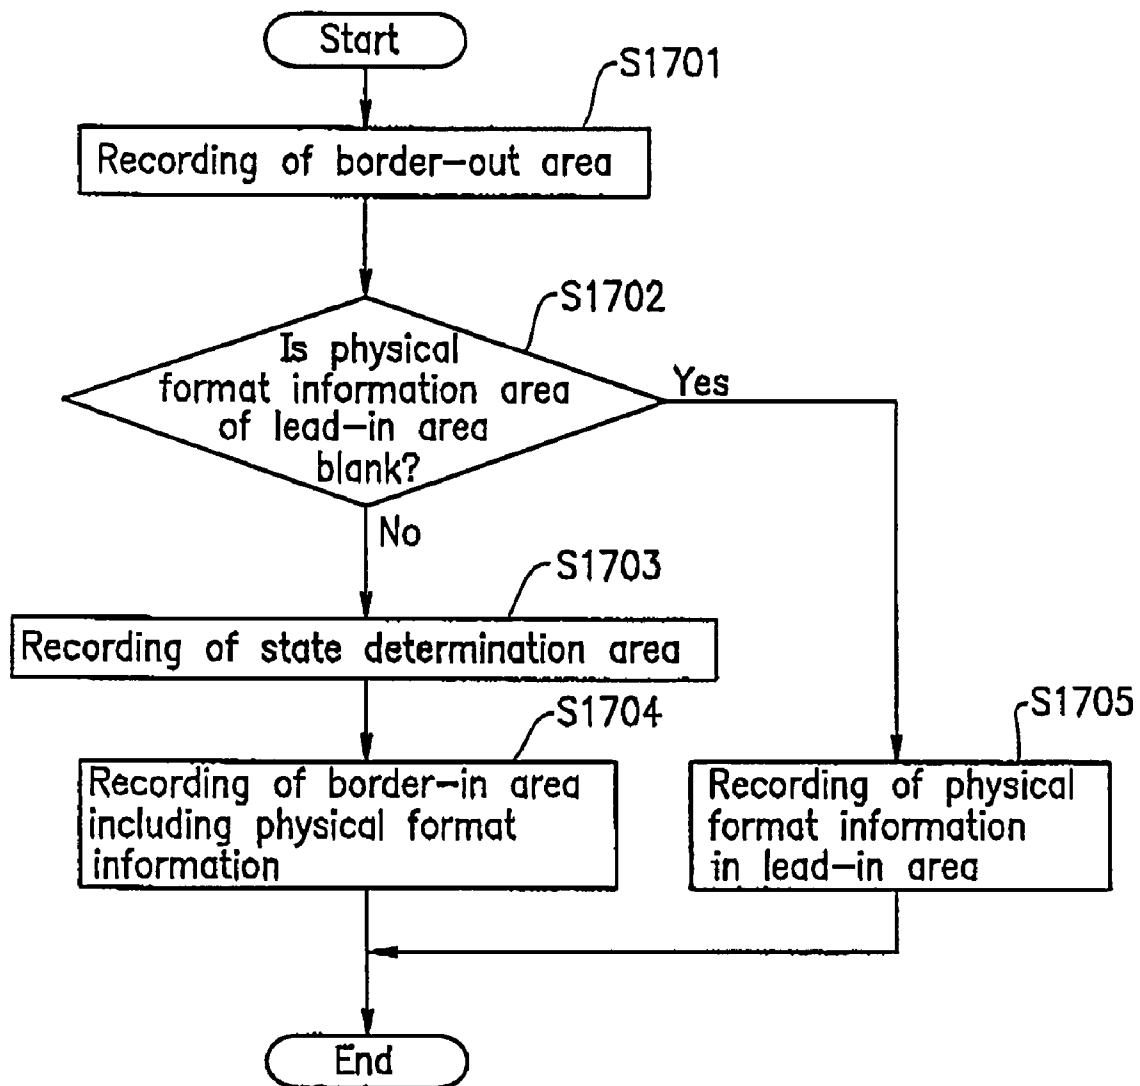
Start

S1701

Recording of border-out area

S1702

Is physical format information area of lead-in area blank?

Yes

No

S1703

Recording of state determination area

S1704

Recording of border-in area including physical format information

S1705

Recording of physical format information in lead-in area

End